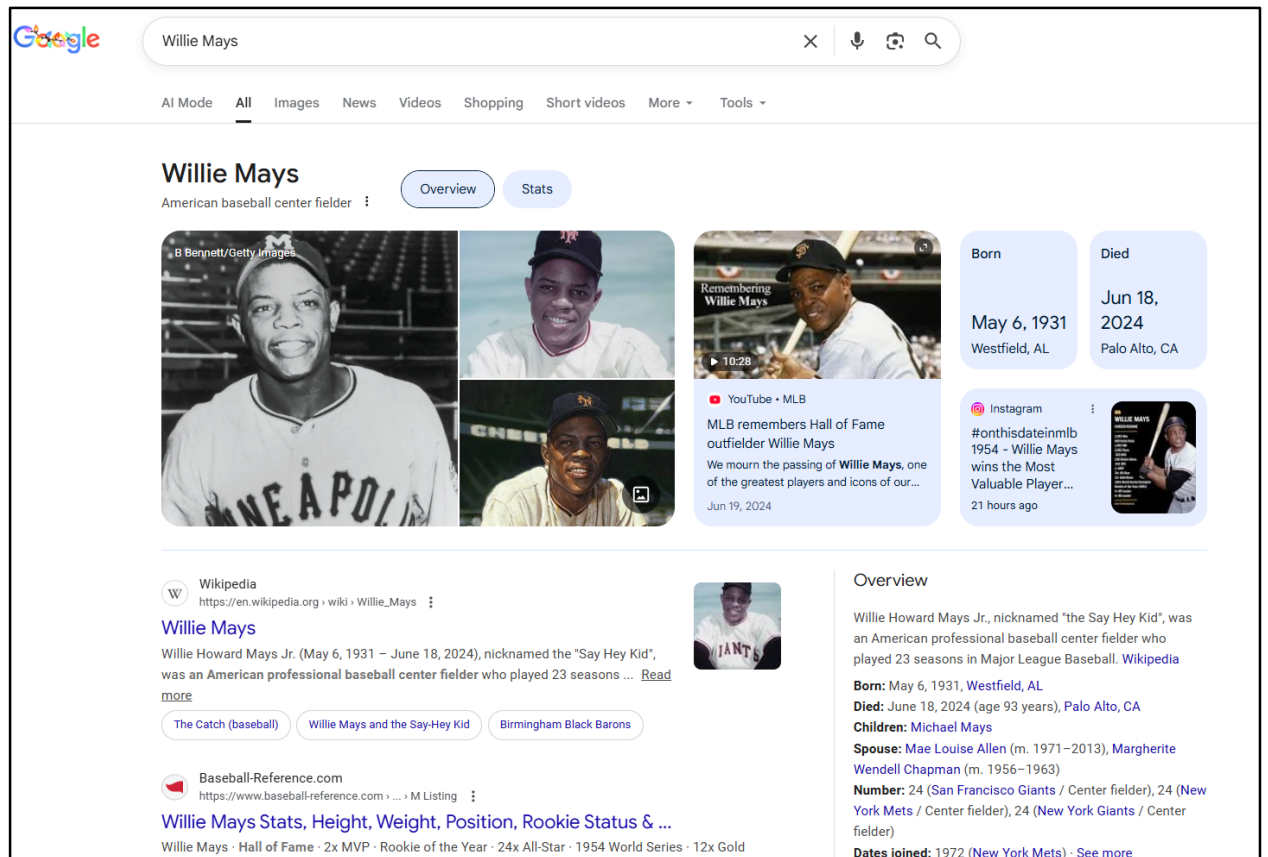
Google

Willie Mays

AI Mode All Images News Videos Shopping Short videos More Tools

Willie Mays
American baseball center fielder

Overview Stats

B Bennett/Getty Images

Remembering Willie Mays
10:28

YouTube • MLB
MLB remembers Hall of Fame outfielder Willie Mays
We mourn the passing of **Willie Mays**, one of the greatest players and icons of our...
Jun 19, 2024

Born
May 6, 1931
Westfield, AL

Died
Jun 18, 2024
Palo Alto, CA

Instagram
#onthisdateinmlb 1954 - Willie Mays wins the Most Valuable Player...
21 hours ago

Wikipedia
https://en.wikipedia.org › wiki › Willie_Mays
Willie Mays
Willie Howard Mays Jr. (May 6, 1931 – June 18, 2024), nicknamed the "Say Hey Kid", was an **American professional baseball center fielder** who played 23 seasons ... Read more

The Catch (baseball) Willie Mays and the Say-Hey Kid Birmingham Black Barons

Baseball-Reference.com
https://www.baseball-reference.com › ... › M Listing
Willie Mays Stats, Height, Weight, Position, Rookie Status & ...
Willie Mays · **Hall of Fame** · 2x MVP · Rookie of the Year · 24x All-Star · 1954 World Series · 12x Gold

Overview
Willie Howard Mays Jr., nicknamed "the Say Hey Kid", was an American professional baseball center fielder who played 23 seasons in Major League Baseball. Wikipedia
**Born:** May 6, 1931, Westfield, AL
**Died:** June 18, 2024 (age 93 years), Palo Alto, CA
**Children:** Michael Mays
**Spouse:** Mae Louise Allen (m. 1971–2013), Margherite Wendell Chapman (m. 1956–1963)
**Number:** 24 (San Francisco Giants / Center fielder), 24 (New York Mets / Center fielder), 24 (New York Giants / Center fielder)
**Dates joined:** 1972 (New York Mets) · See more